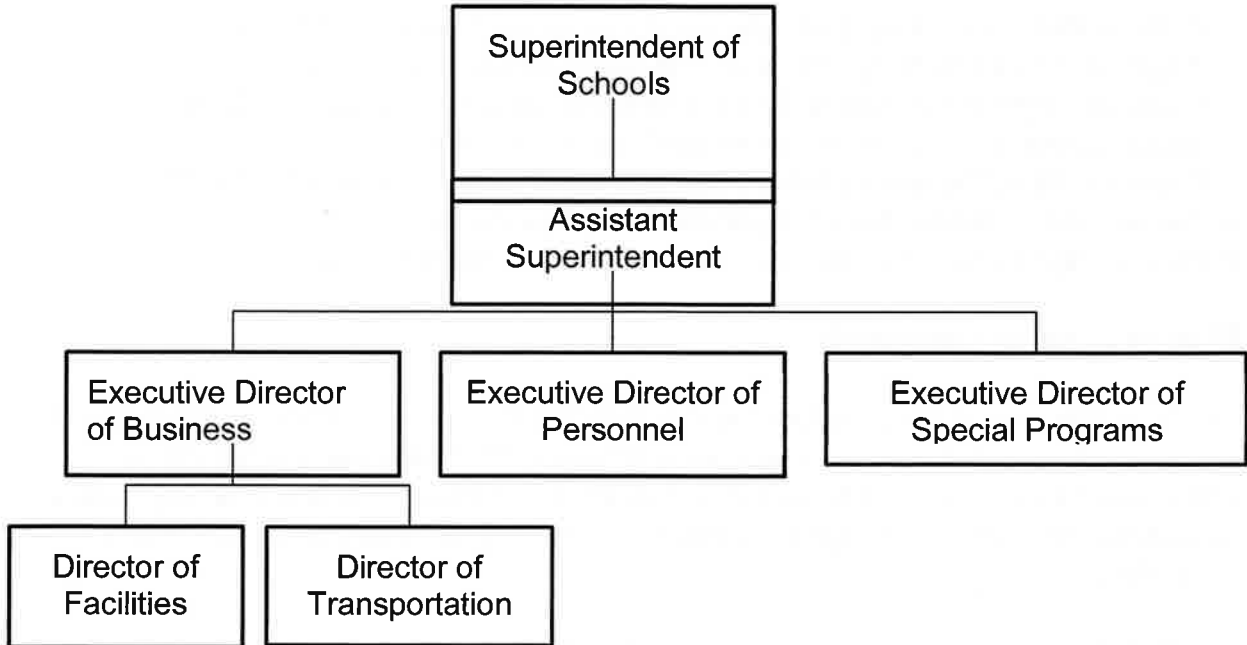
Superintendent of Schools

Assistant Superintendent

Executive Director of Business

Executive Director of Personnel

Executive Director of Special Programs

Director of Facilities

Director of Transportation